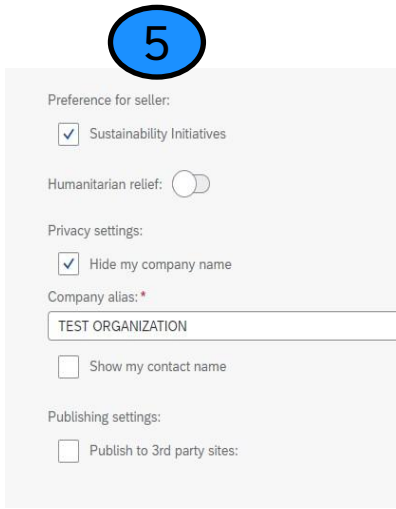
5

Preference for seller:

Sustainability Initiatives

Humanitarian relief:

Privacy settings:

Hide my company name

Company alias:*

TEST ORGANIZATION

Show my contact name

Publishing settings:

Publish to 3rd party sites: